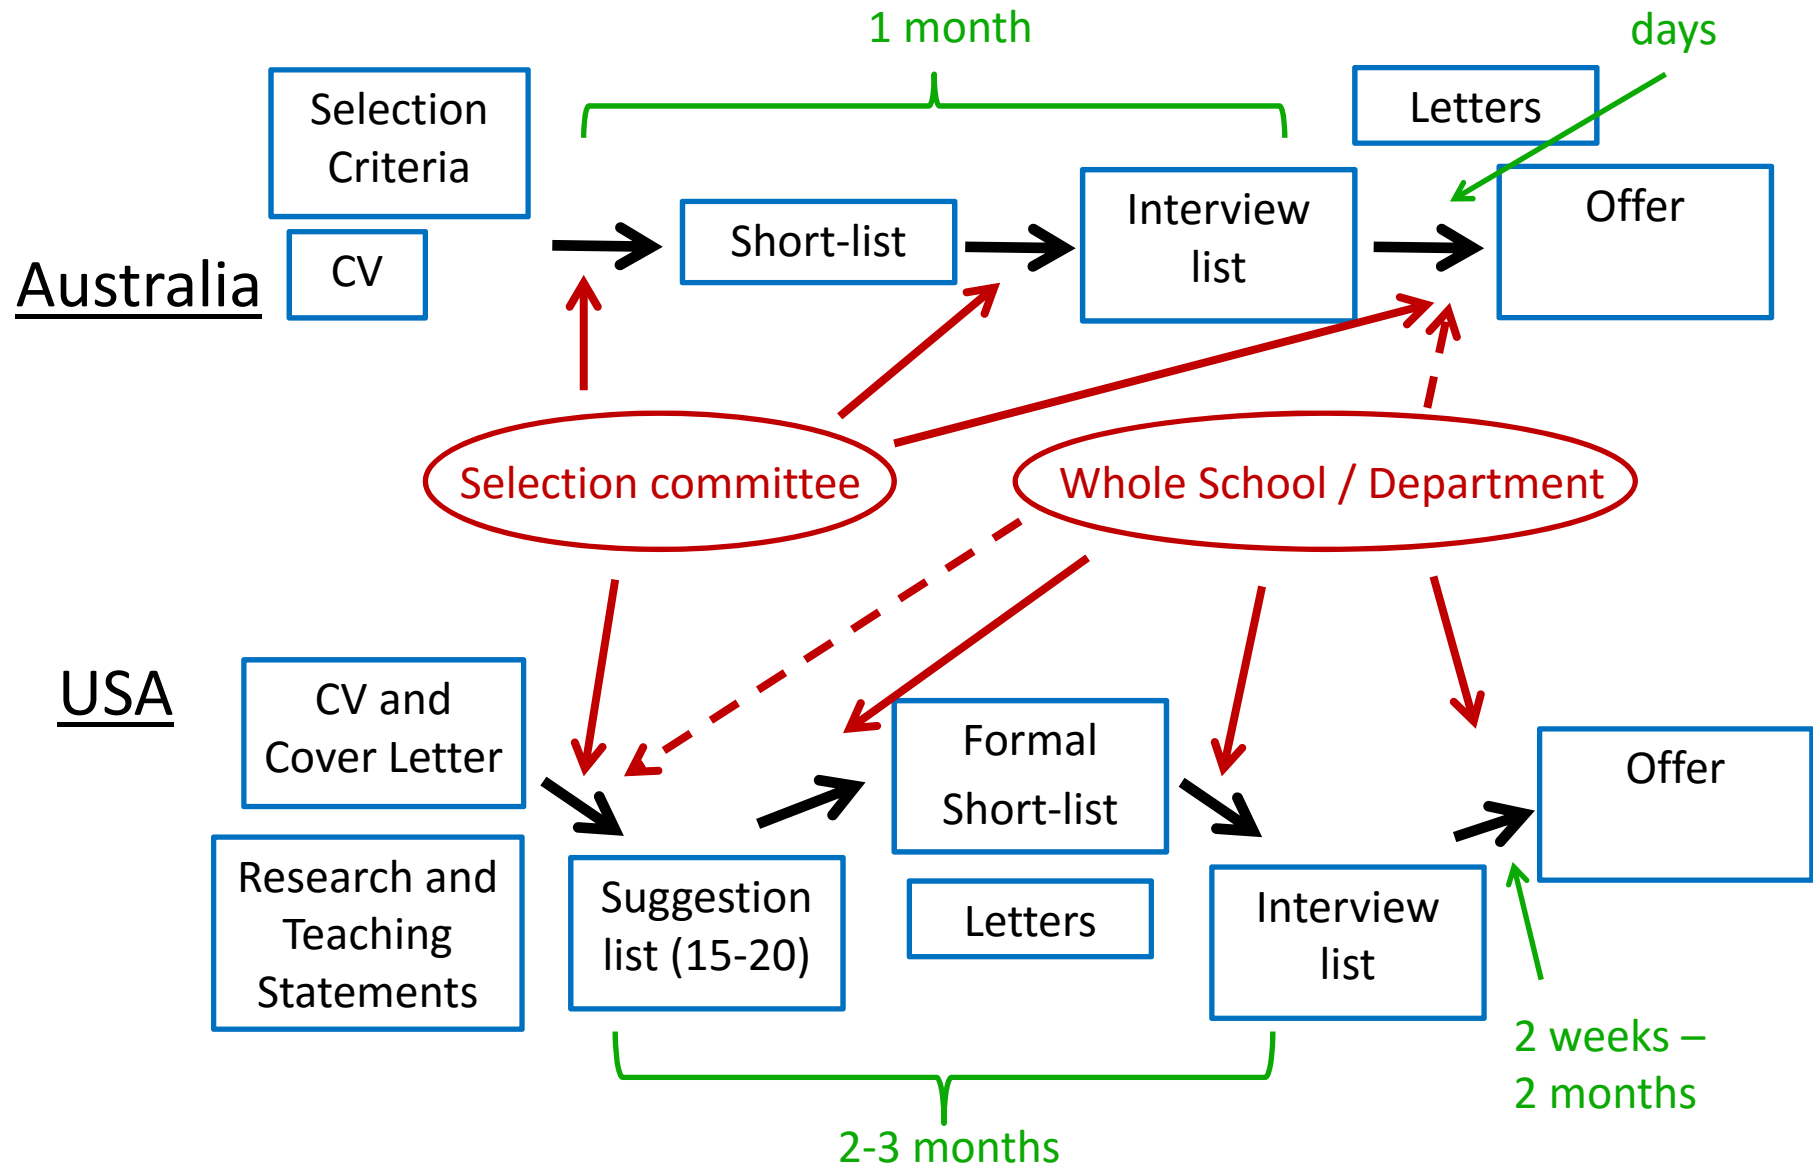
1 month

days

Selection Criteria

Letters

Short-list

Interview list

Offer

Australia

CV

Selection committee

Whole School / Department

USA

CV and Cover Letter

Formal Short-list

Offer

Research and Teaching Statements

Suggestion list (15-20)

Letters

Interview list

2 weeks – 2 months

2-3 months